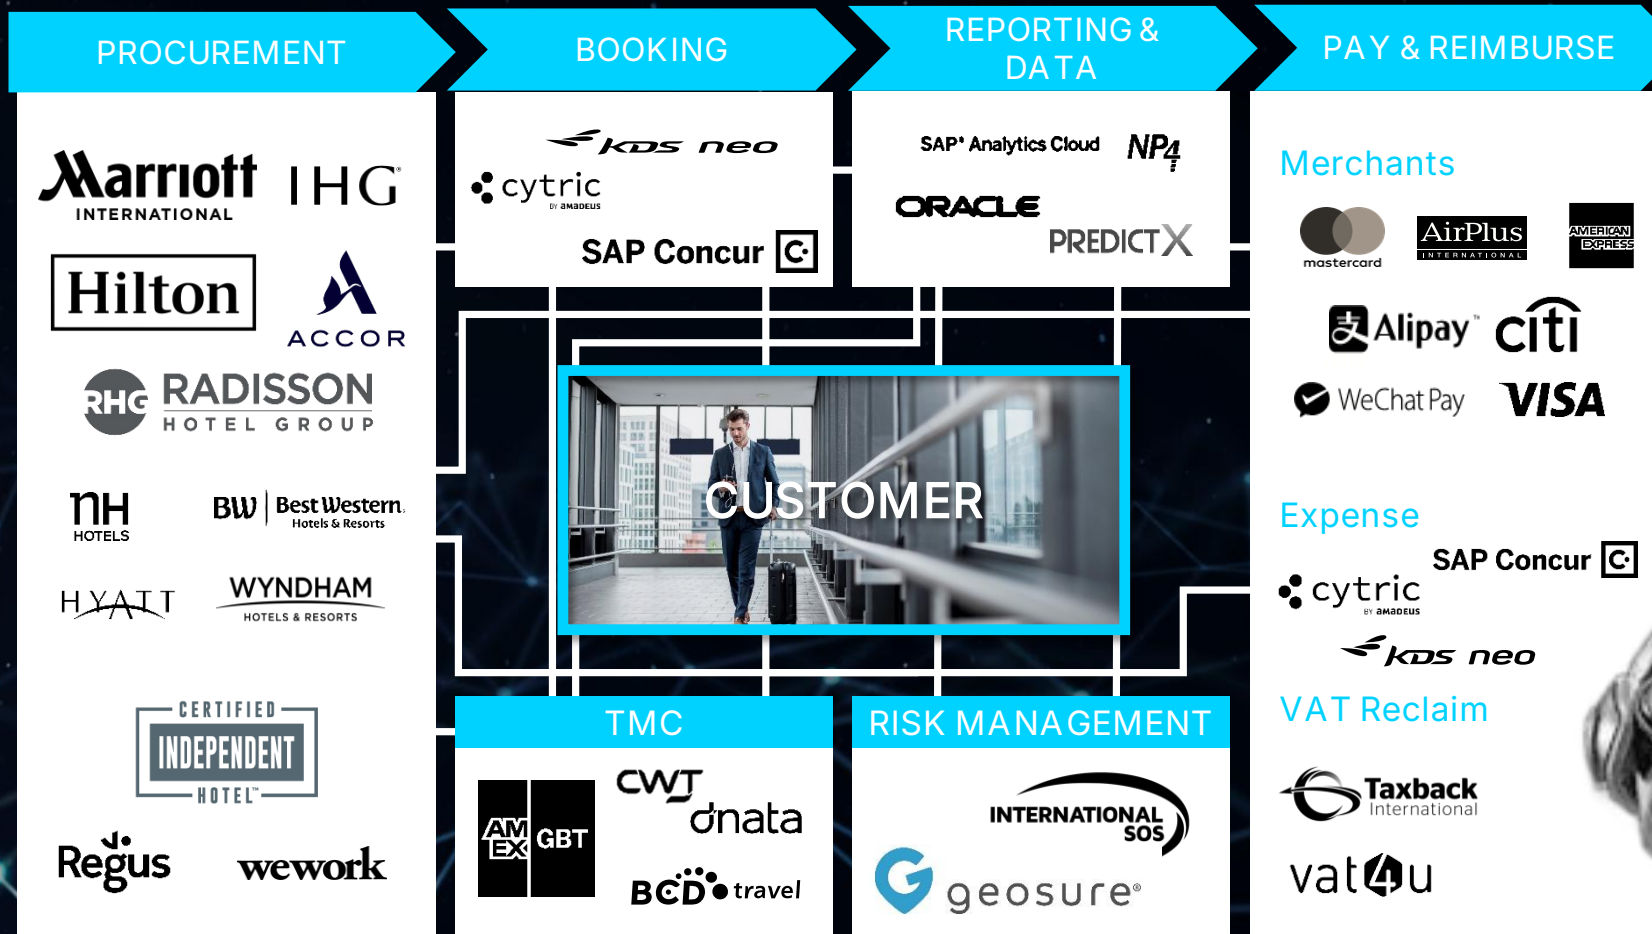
PROCUREMENT

BOOKING

REPORTING & DATA

PAY & REIMBURSE

Marriott INTERNATIONAL
IHG
Hilton
ACCOR
RHG RADISSON HOTEL GROUP
nH HOTELS
BW Best Western Hotels & Resorts
HYATT
WYNDHAM HOTELS & RESORTS
CERTIFIED INDEPENDENT HOTEL
Regus
wework

KDS neo
cytric BY AMADEUS
SAP Concur

SAP Analytics Cloud
NP4
ORACLE
PREDICTX

Merchants
mastercard
AirPlus INTERNATIONAL
AMERICAN EXPRESS
Alipay
citi
WeChat Pay
VISA

CUSTOMER

Expense
SAP Concur
cytric BY AMADEUS
KDS neo

VAT Reclaim
Taxback International
vat4u

TMC
AMEX GBT
CWT
dnata
BCD travel

RISK MANAGEMENT
INTERNATIONAL SOS
geosure